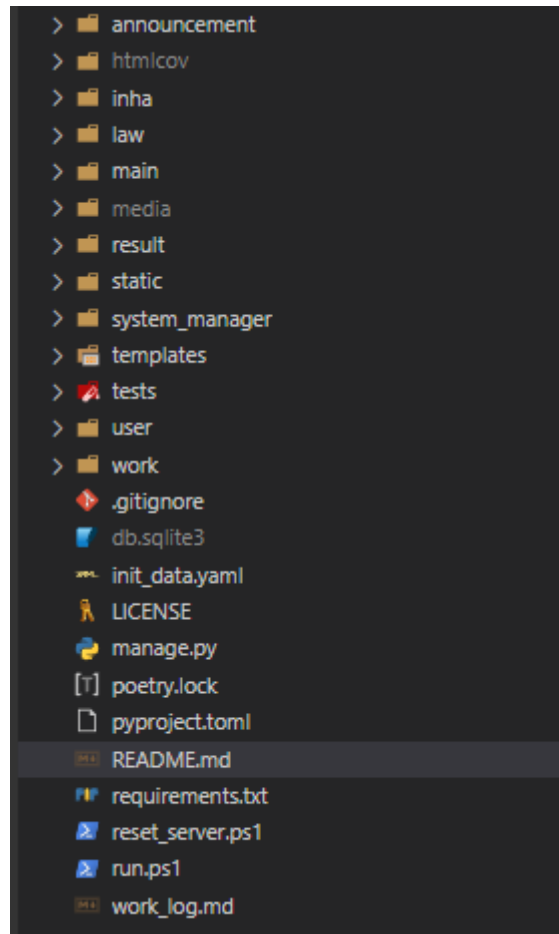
announcement
htmlcov
inha
law
main
media
result
static
system_manager
templates
tests
user
work
.gitignore
db.sqlite3
init_data.yaml
LICENSE
manage.py
poetry.lock
pyproject.toml
README.md
requirements.txt
reset_server.ps1
run.ps1
work_log.md